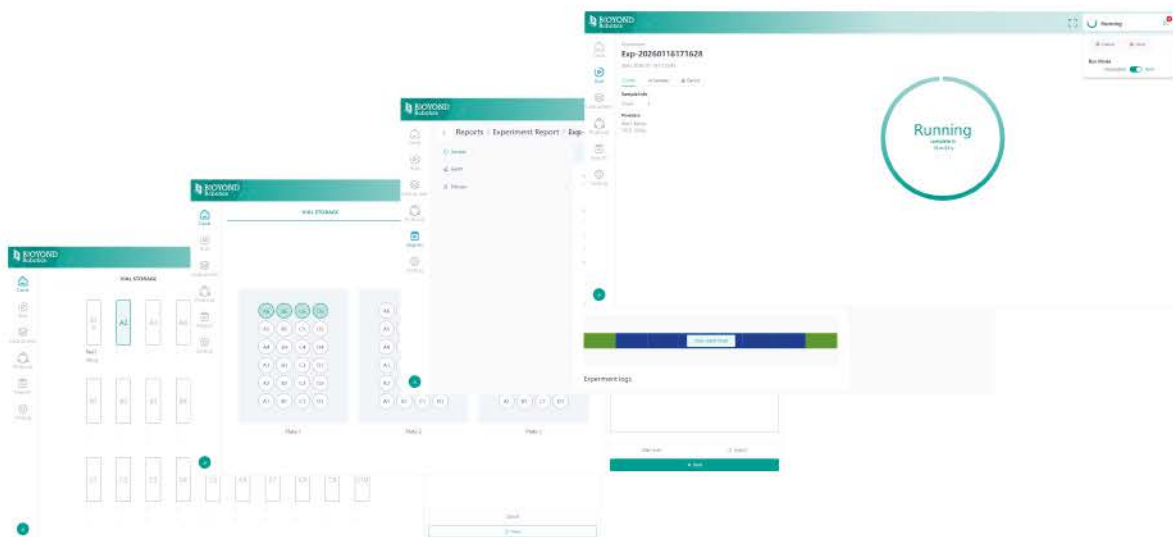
BIOYOND Robotics

Exp-20260116171628

Running

Running

Run Mode

Experiment logs

BIOYOND Robotics

Reports / Experiment Report / Exp-

BIOYOND Robotics

VIAL STORAGE

A6 B6 C6 D6
A5 B5 C5 D5
A4 B4 C4 D4
A3 B3 C3 D3
A2 B2 C2 D2
A1 B1 C1 D1

Plate 1

Plate 2

Plate 3

BIOYOND Robotics

VIAL STORAGE

A1

Rack

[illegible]